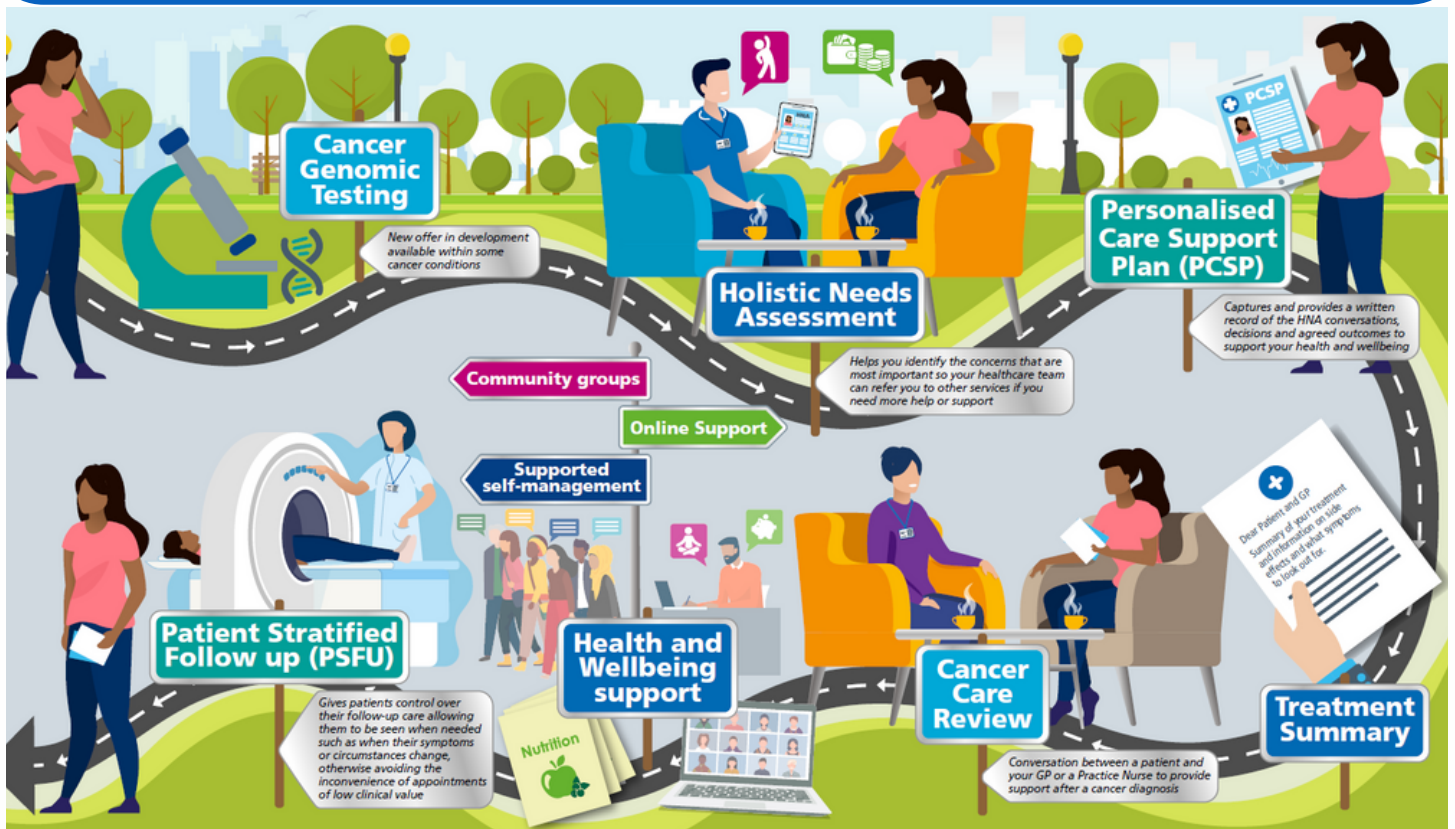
Cancer Genomic Testing

New offer in development available within some cancer conditions

HNA

Holistic Needs Assessment

Helps you identify the concerns that are most important so your healthcare team can refer you to other services if you need more help or support

PCSP

Personalised Care Support Plan (PCSP)

Captures and provides a written record of the HNA conversations, decisions and agreed outcomes to support your health and wellbeing

Community groups

Online Support

Supported self-management

Dear Patient and GP
Summary of your treatment and information on side effects and what symptoms to look out for.

Patient Stratified Follow up (PSFU)

Gives patients control over their follow-up care allowing them to be seen when needed such as when their symptoms or circumstances change, otherwise avoiding the inconvenience of appointments of low clinical value

Health and Wellbeing support

Nutrition

Cancer Care Review

Conversation between a patient and your GP or a Practice Nurse to provide support after a cancer diagnosis

Treatment Summary